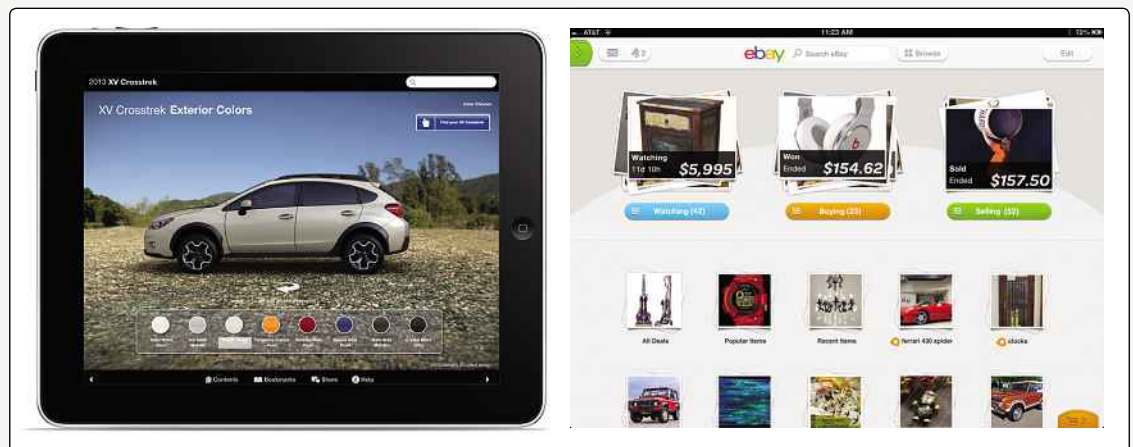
2013 XV Crosstrek

XV Crosstrek Exterior Colors

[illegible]

Find your XV Crosstrek

Contents Bookmarks Share Help

AT&T 11:23 AM 72%

ebay Search eBay Browse Edit

Watching 11d 10h $5,995

Won Ended $154.62

Sold Ended $157.50

Watching (42)

Buying (23)

Selling (52)

All Deals

Popular Items

Recent Items

ferrari 430 spider

clocks